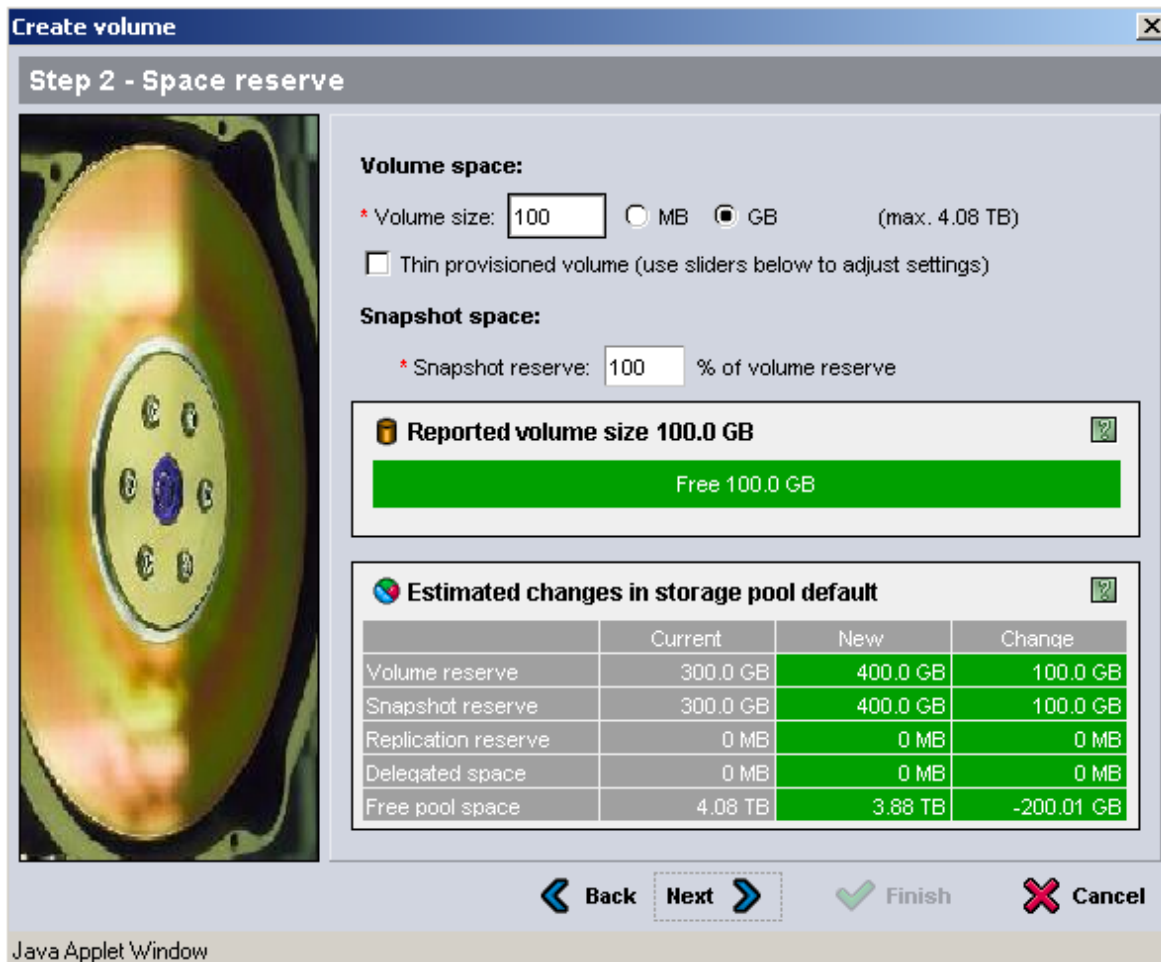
Create volume

Step 2 - Space reserve

Volume space:

* Volume size: 100 MB GB (max. 4.08 TB)

Thin provisioned volume (use sliders below to adjust settings)

Snapshot space:

* Snapshot reserve: 100 % of volume reserve

Reported volume size 100.0 GB

Free 100.0 GB

Estimated changes in storage pool default

| | Current | New | Change |
|---|---|---|---|
| Volume reserve | 300.0 GB | 400.0 GB | 100.0 GB |
| Snapshot reserve | 300.0 GB | 400.0 GB | 100.0 GB |
| Replication reserve | 0 MB | 0 MB | 0 MB |
| Delegated space | 0 MB | 0 MB | 0 MB |
| Free pool space | 4.08 TB | 3.88 TB | -200.01 GB |

Back Next Finish Cancel

Java Applet Window